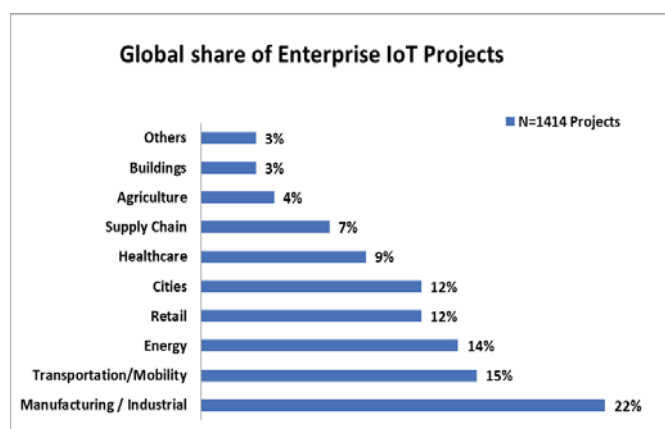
Global share of Enterprise IoT Projects

N=1414 Projects

Others 3%
Buildings 3%
Agriculture 4%
Supply Chain 7%
Healthcare 9%
Cities 12%
Retail 12%
Energy 14%
Transportation/Mobility 15%
Manufacturing / Industrial 22%